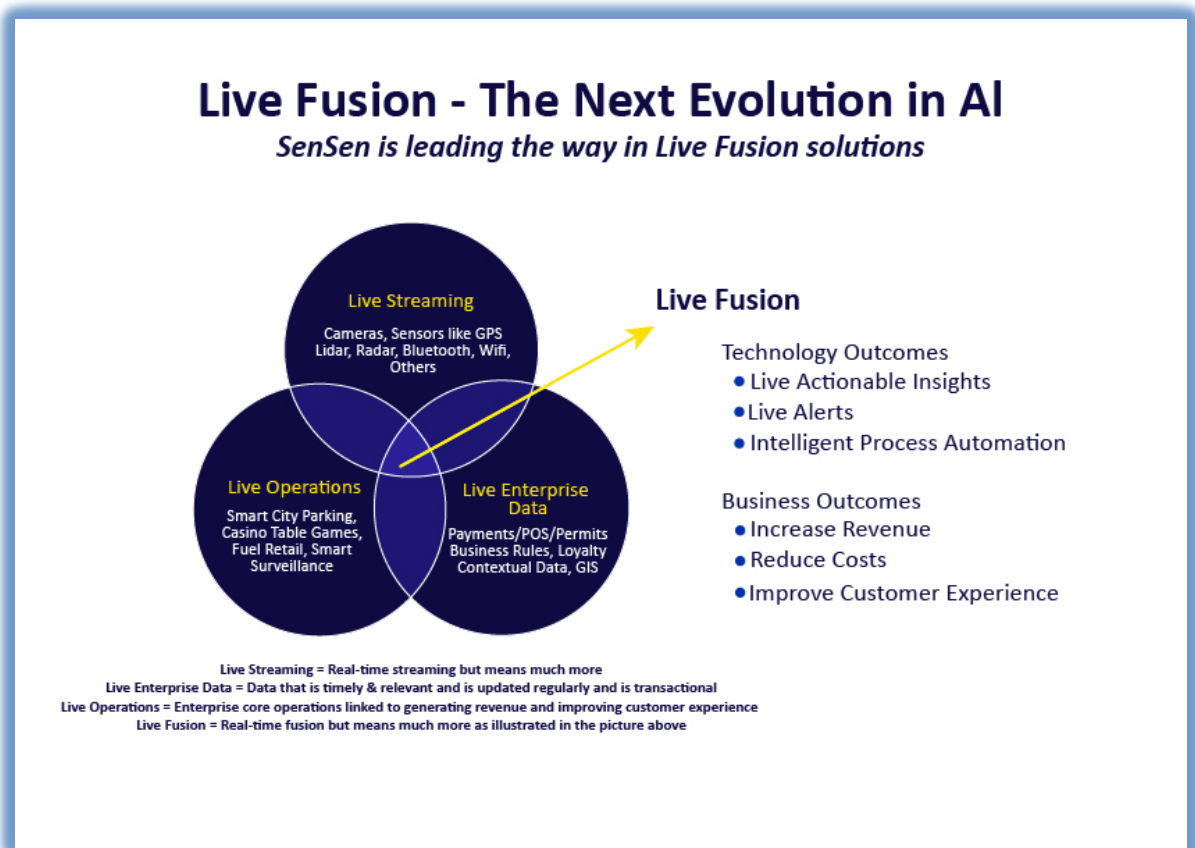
Live Fusion - The Next Evolution in AI
SenSen is leading the way in Live Fusion solutions

Live Streaming
Cameras, Sensors like GPS Lidar, Radar, Bluetooth, Wifi, Others

Live Operations
Smart City Parking, Casino Table Games, Fuel Retail, Smart Surveillance

Live Enterprise Data
Payments/POS/Permits Business Rules, Loyalty Contextual Data, GIS

Live Fusion

Technology Outcomes
• Live Actionable Insights
• Live Alerts
• Intelligent Process Automation

Business Outcomes
• Increase Revenue
• Reduce Costs
• Improve Customer Experience

Live Streaming = Real-time streaming but means much more
Live Enterprise Data = Data that is timely & relevant and is updated regularly and is transactional
Live Operations = Enterprise core operations linked to generating revenue and improving customer experience
Live Fusion = Real-time fusion but means much more as illustrated in the picture above